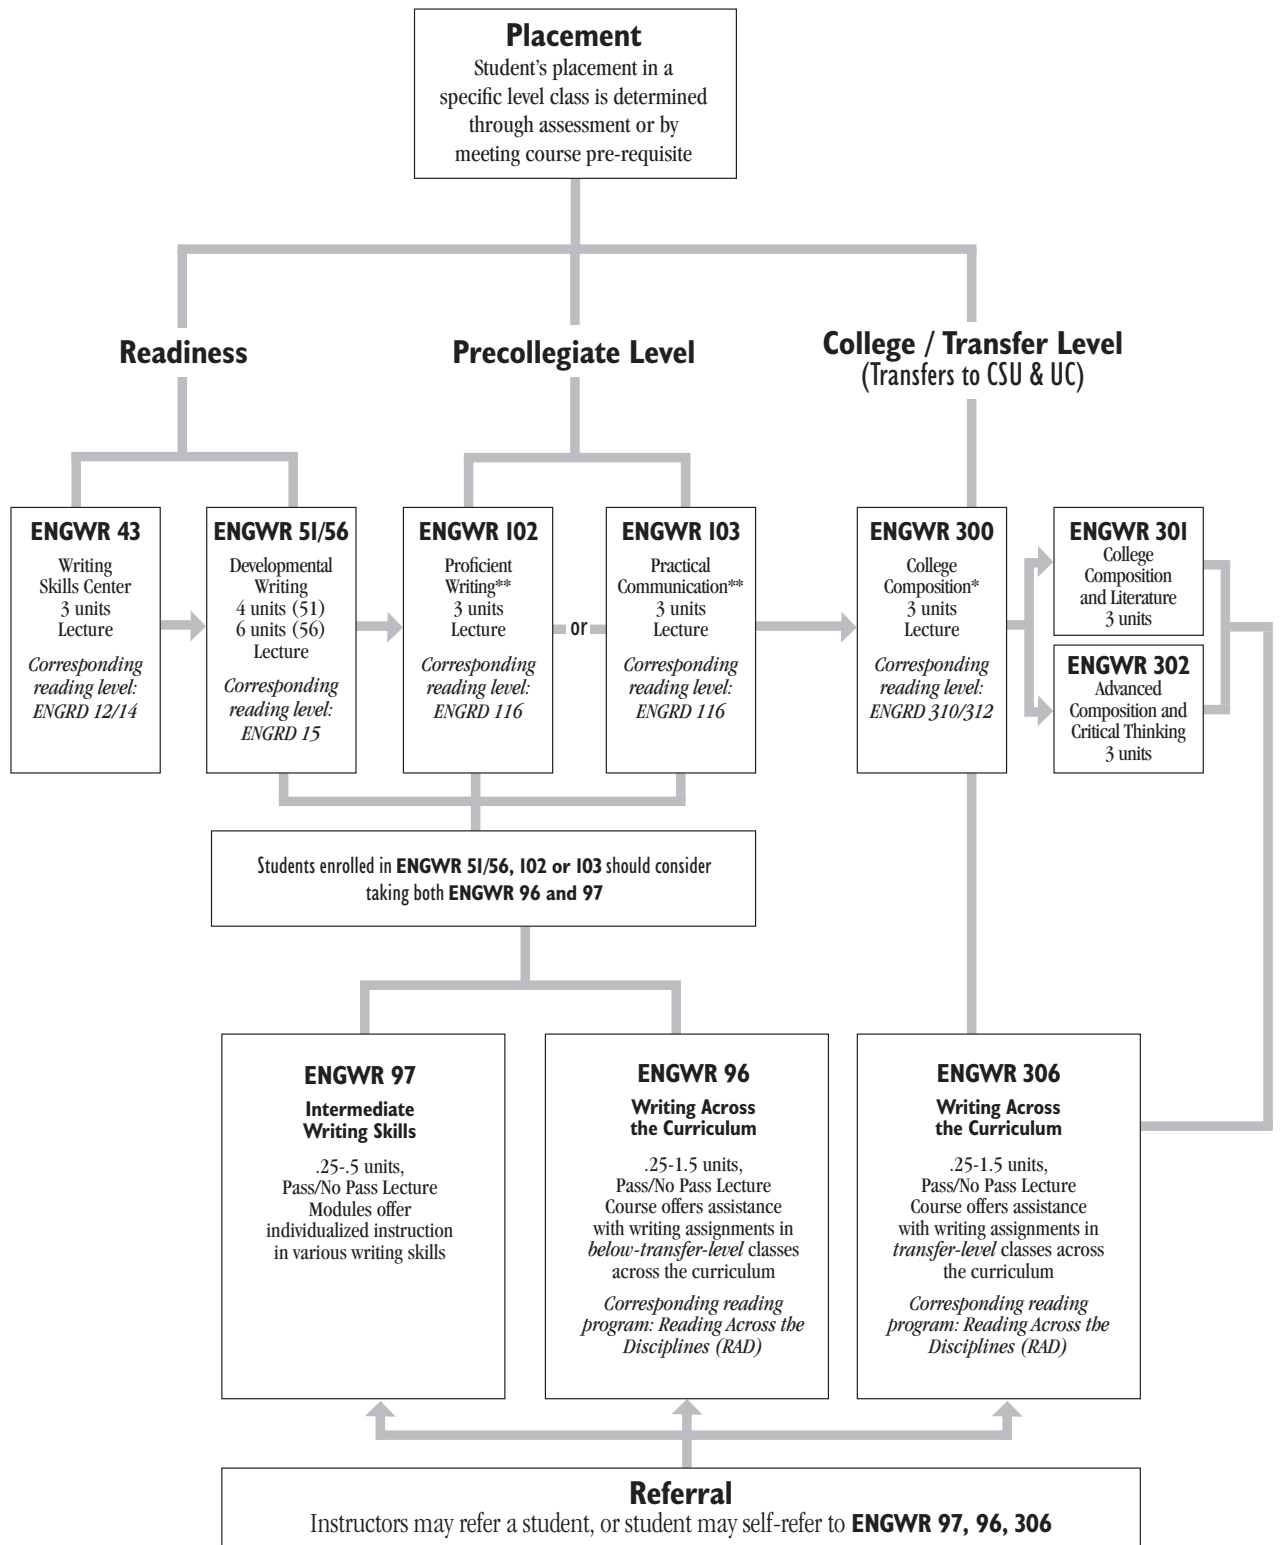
**Placement**
Student's placement in a specific level class is determined through assessment or by meeting course pre-requisite

**Readiness**

**Precollegiate Level**

**College / Transfer Level**
(Transfers to CSU & UC)

**ENGWR 43**
Writing Skills Center
3 units
Lecture
*Corresponding reading level: ENGRD 12/14*

**ENGWR 51/56**
Developmental Writing
4 units (51)
6 units (56)
Lecture
*Corresponding reading level: ENGRD 15*

**ENGWR 102**
Proficient Writing**
3 units
Lecture
*Corresponding reading level: ENGRD 116*

or

**ENGWR 103**
Practical Communication**
3 units
Lecture
*Corresponding reading level: ENGRD 116*

**ENGWR 300**
College Composition*
3 units
Lecture
*Corresponding reading level: ENGRD 310/312*

**ENGWR 301**
College Composition and Literature
3 units

**ENGWR 302**
Advanced Composition and Critical Thinking
3 units

Students enrolled in **ENGWR 51/56, 102 or 103** should consider taking both **ENGWR 96 and 97**

**ENGWR 97**
**Intermediate Writing Skills**
.25-.5 units,
Pass/No Pass Lecture
Modules offer individualized instruction in various writing skills

**ENGWR 96**
**Writing Across the Curriculum**
.25-1.5 units,
Pass/No Pass Lecture
Course offers assistance with writing assignments in *below-transfer-level* classes across the curriculum
*Corresponding reading program: Reading Across the Disciplines (RAD)*

**ENGWR 306**
**Writing Across the Curriculum**
.25-1.5 units,
Pass/No Pass Lecture
Course offers assistance with writing assignments in *transfer-level* classes across the curriculum
*Corresponding reading program: Reading Across the Disciplines (RAD)*

**Referral**
Instructors may refer a student, or student may self-refer to **ENGWR 97, 96, 306**